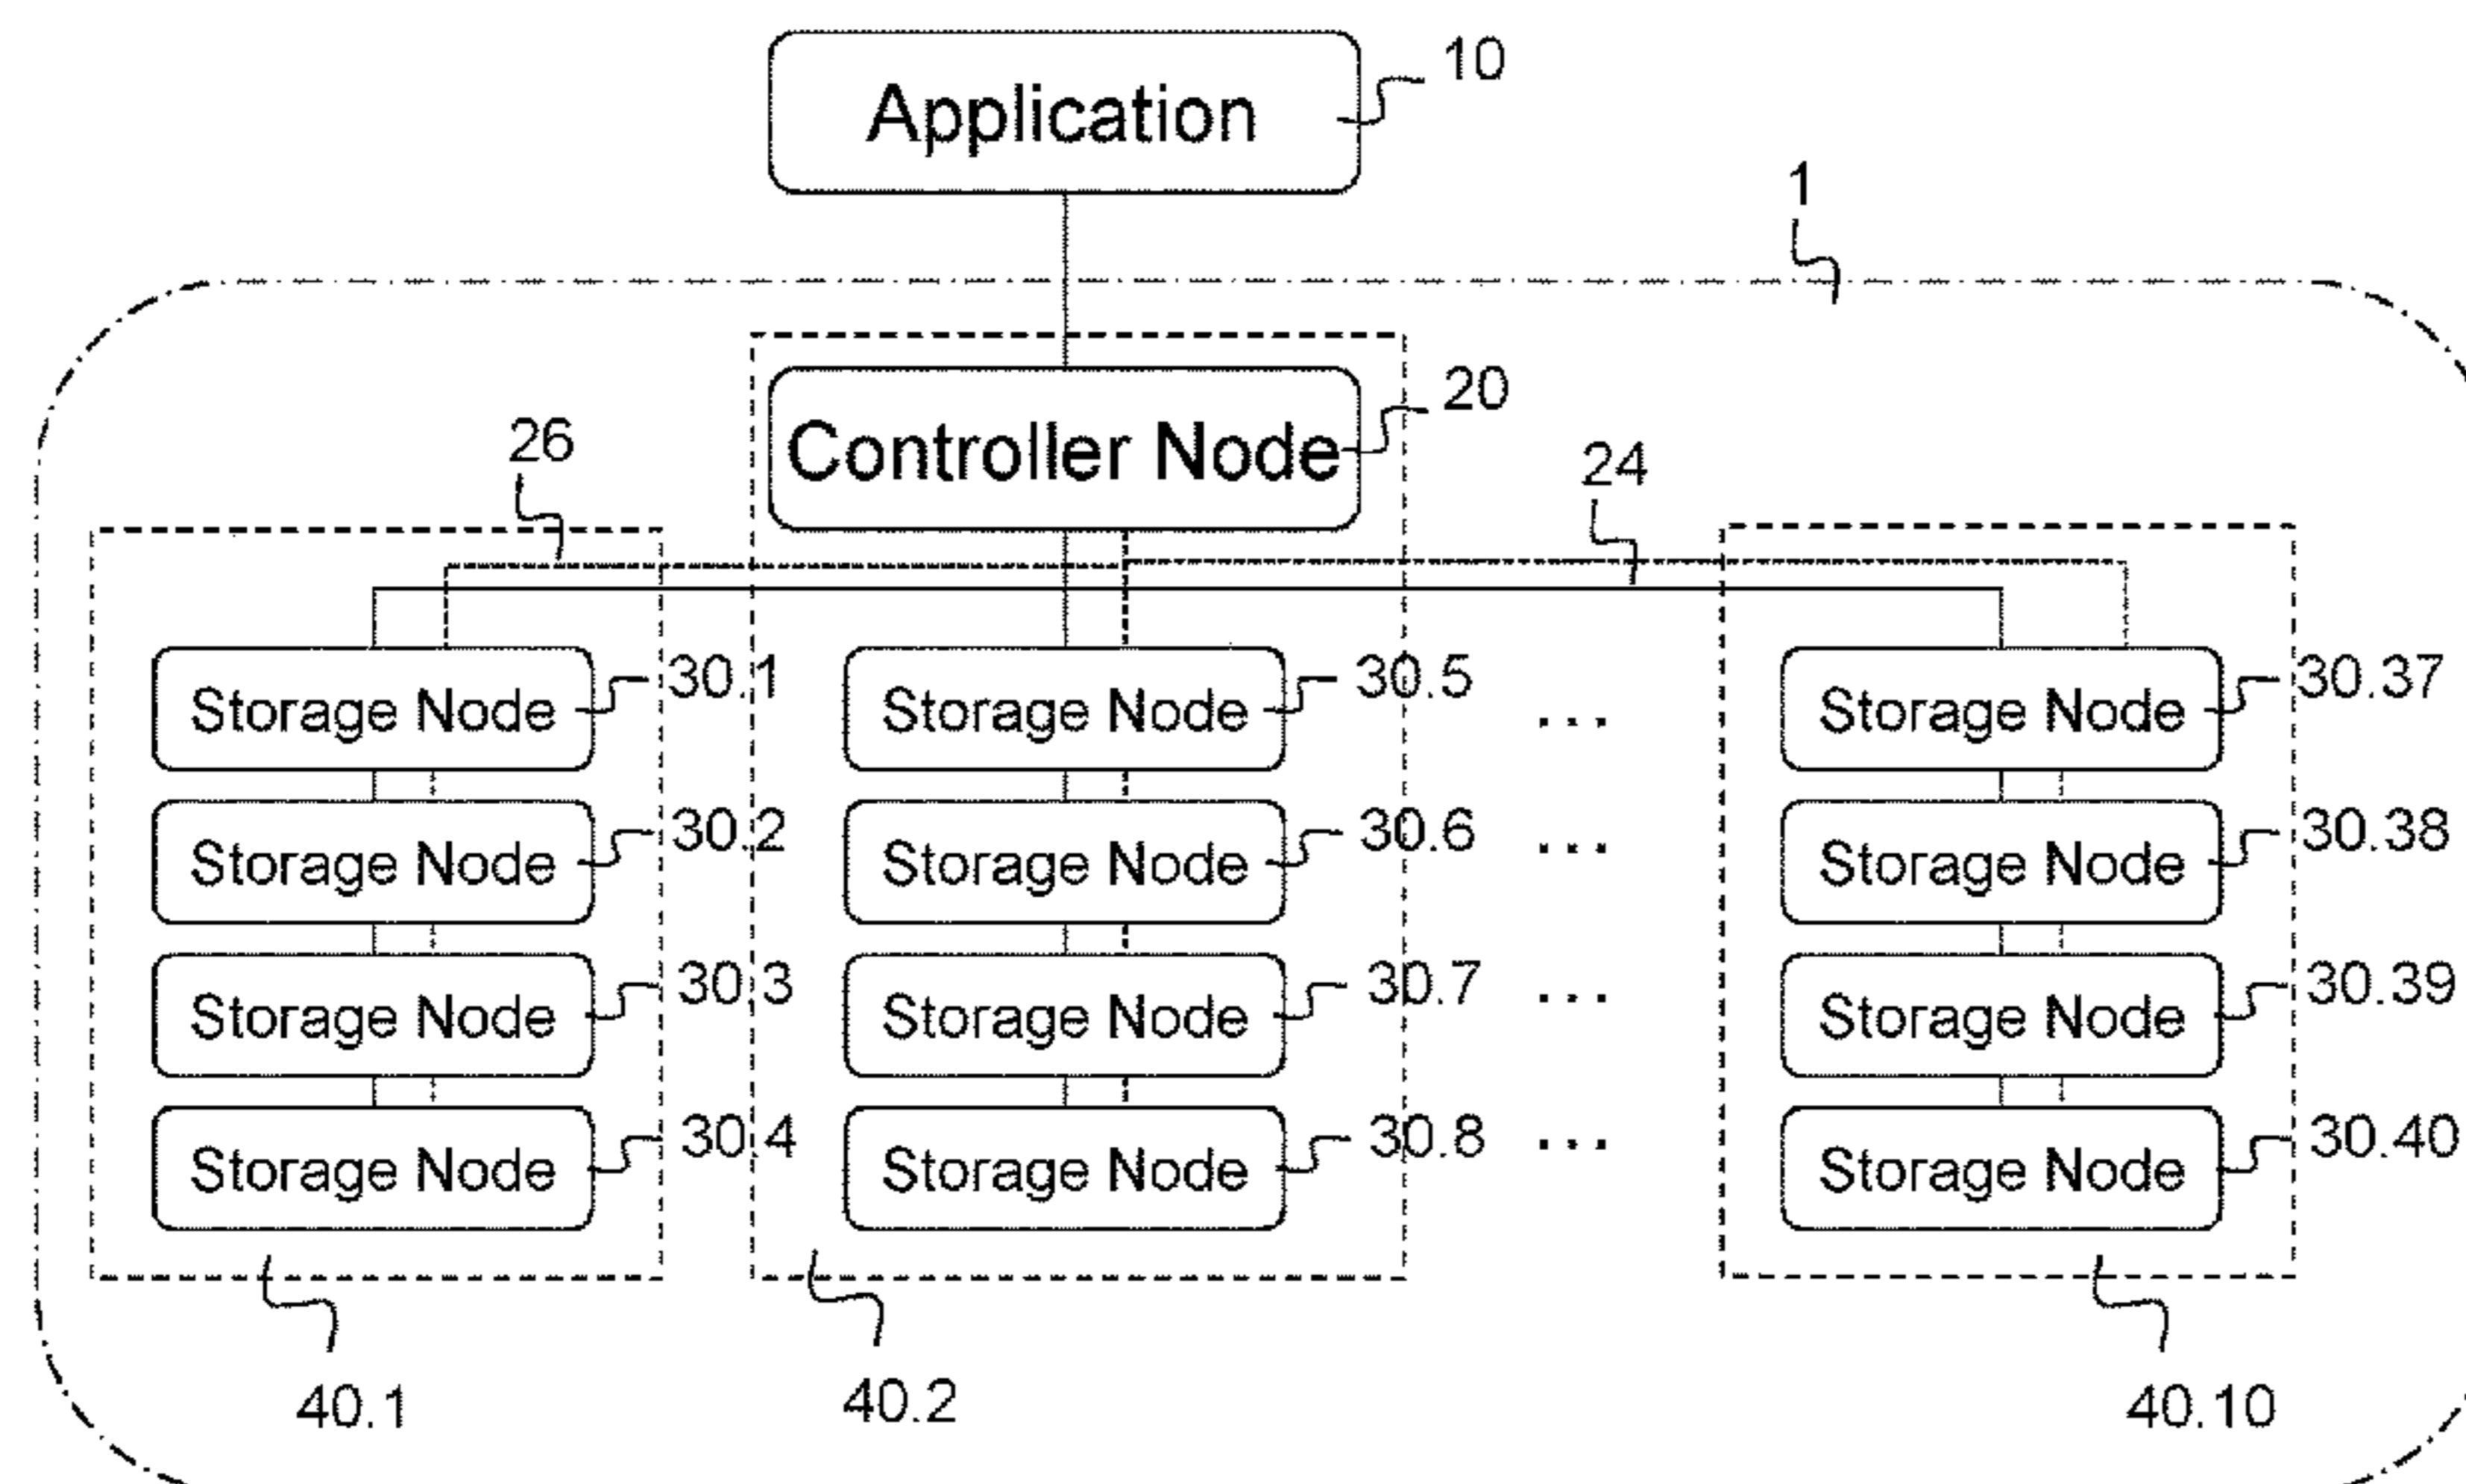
Application
10
1
Controller Node
20
26
24
Storage Node
30.1
Storage Node
30.5
...
Storage Node
30.37
Storage Node
30.2
Storage Node
30.6
...
Storage Node
30.38
Storage Node
30.3
Storage Node
30.7
...
Storage Node
30.39
Storage Node
30.4
Storage Node
30.8
...
Storage Node
30.40
40.1
40.2
40.10